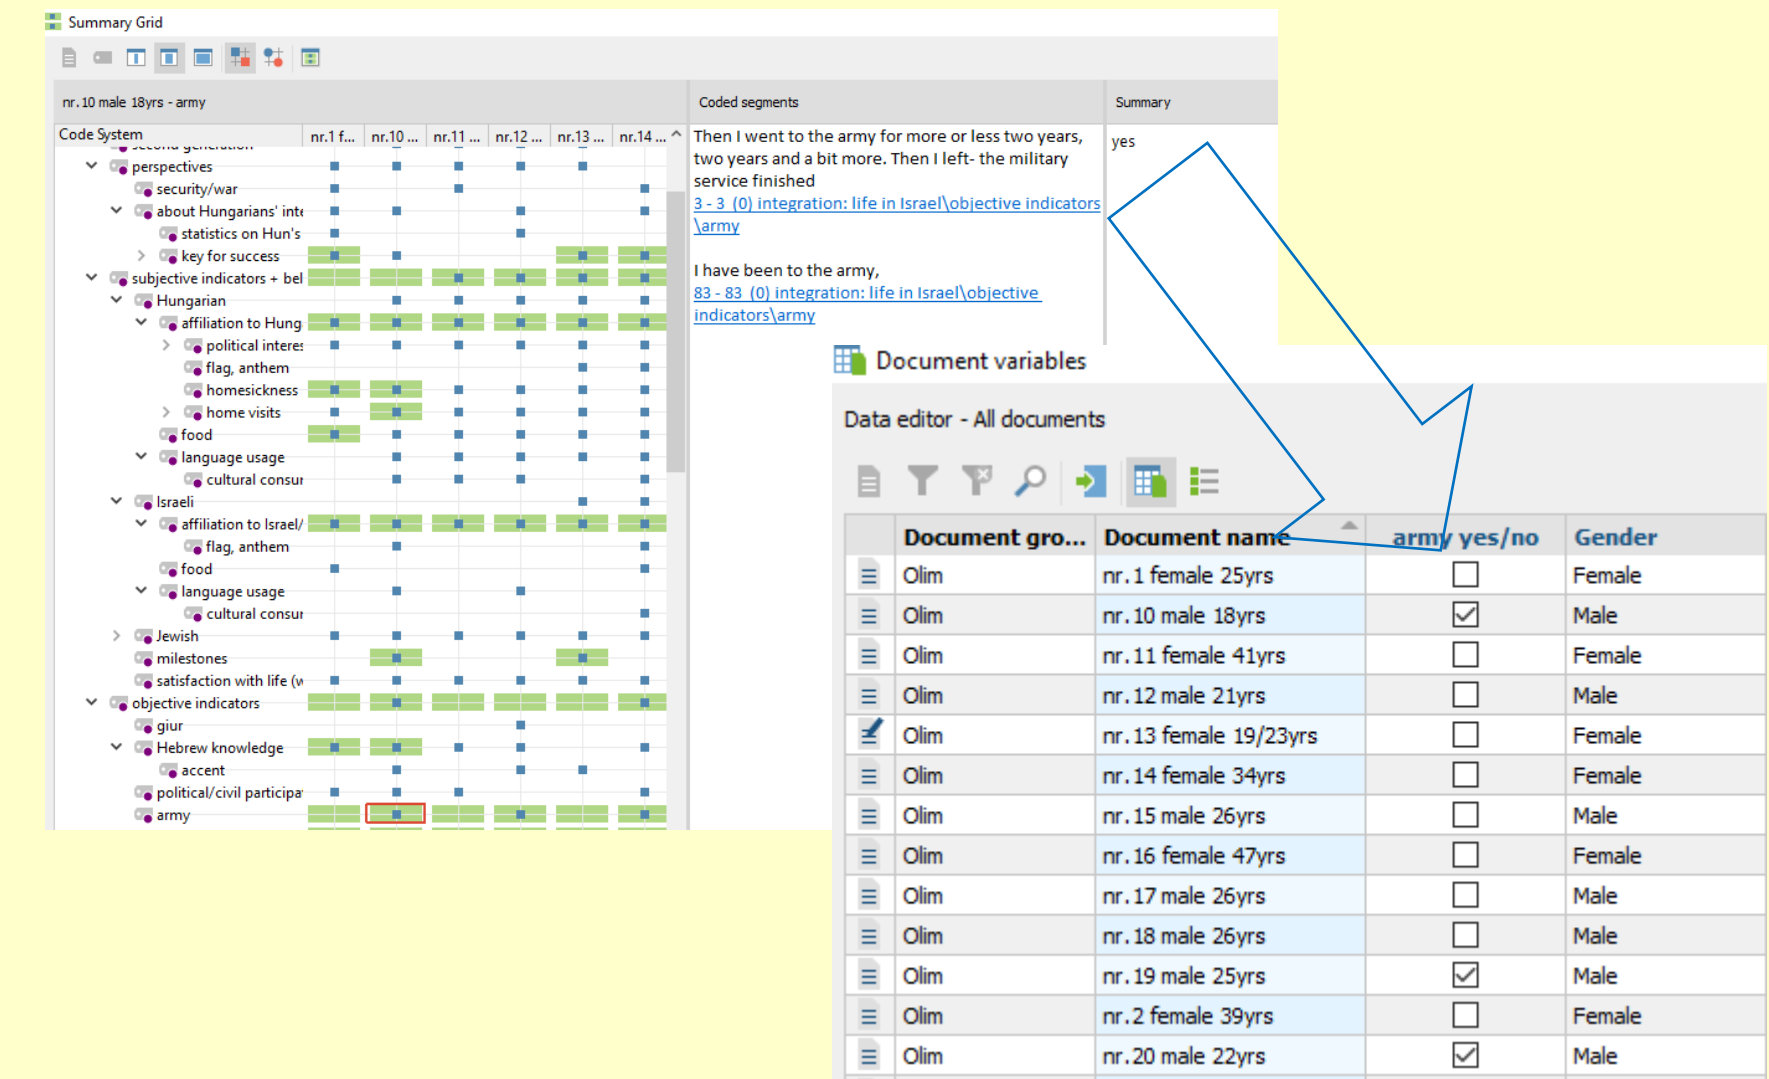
Summary Grid

nr. 10 male 18yrs - army

Code System | nr.1 f... | nr.10 ... | nr.11 ... | nr.12 ... | nr.13 ... | nr.14 ...

second generation
perspectives
security/war
about Hungarians' inte
statistics on Hun's
key for success
subjective indicators + bel
Hungarian
affiliation to Hung
political interes
flag, anthem
homesickness
home visits
food
language usage
cultural consur
Israeli
affiliation to Israel/
flag, anthem
food
language usage
cultural consur
Jewish
milestones
satisfaction with life (w
objective indicators
giur
Hebrew knowledge
accent
political/civil participa
army

Coded segments

Then I went to the army for more or less two years, two years and a bit more. Then I left- the military service finished
3 - 3 (0) integration: life in Israel\objective indicators\army

I have been to the army,
83 - 83 (0) integration: life in Israel\objective indicators\army

Summary

yes

Document variables

Data editor - All documents

| Document gro... | Document name | army yes/no | Gender |
|---|---|---|---|
| Olim | nr. 1 female 25yrs | ☐ | Female |
| Olim | nr. 10 male 18yrs | ☑ | Male |
| Olim | nr. 11 female 41yrs | ☐ | Female |
| Olim | nr. 12 male 21yrs | ☐ | Male |
| Olim | nr. 13 female 19/23yrs | ☐ | Female |
| Olim | nr. 14 female 34yrs | ☐ | Female |
| Olim | nr. 15 male 26yrs | ☐ | Male |
| Olim | nr. 16 female 47yrs | ☐ | Female |
| Olim | nr. 17 male 26yrs | ☐ | Male |
| Olim | nr. 18 male 26yrs | ☐ | Male |
| Olim | nr. 19 male 25yrs | ☑ | Male |
| Olim | nr. 2 female 39yrs | ☐ | Female |
| Olim | nr. 20 male 22yrs | ☑ | Male |